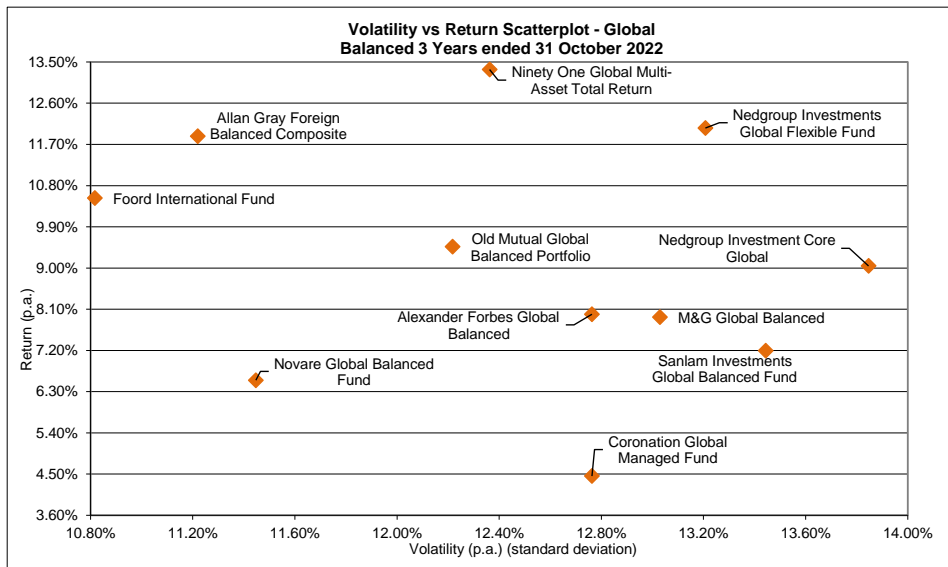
Volatility vs Return Scatterplot - Global Balanced 3 Years ended 31 October 2022

Return (p.a.)

13.50%
12.60%
11.70%
10.80%
9.90%
9.00%
8.10%
7.20%
6.30%
5.40%
4.50%
3.60%

10.80%
11.20%
11.60%
12.00%
12.40%
12.80%
13.20%
13.60%
14.00%

Volatility (p.a.) (standard deviation)

Ninety One Global Multi-Asset Total Return

Allan Gray Foreign Balanced Composite

Nedgroup Investments Global Flexible Fund

Foord International Fund

Old Mutual Global Balanced Portfolio

Nedgroup Investment Core Global

Alexander Forbes Global Balanced

M&G Global Balanced

Sanlam Investments Global Balanced Fund

Novare Global Balanced Fund

Coronation Global Managed Fund